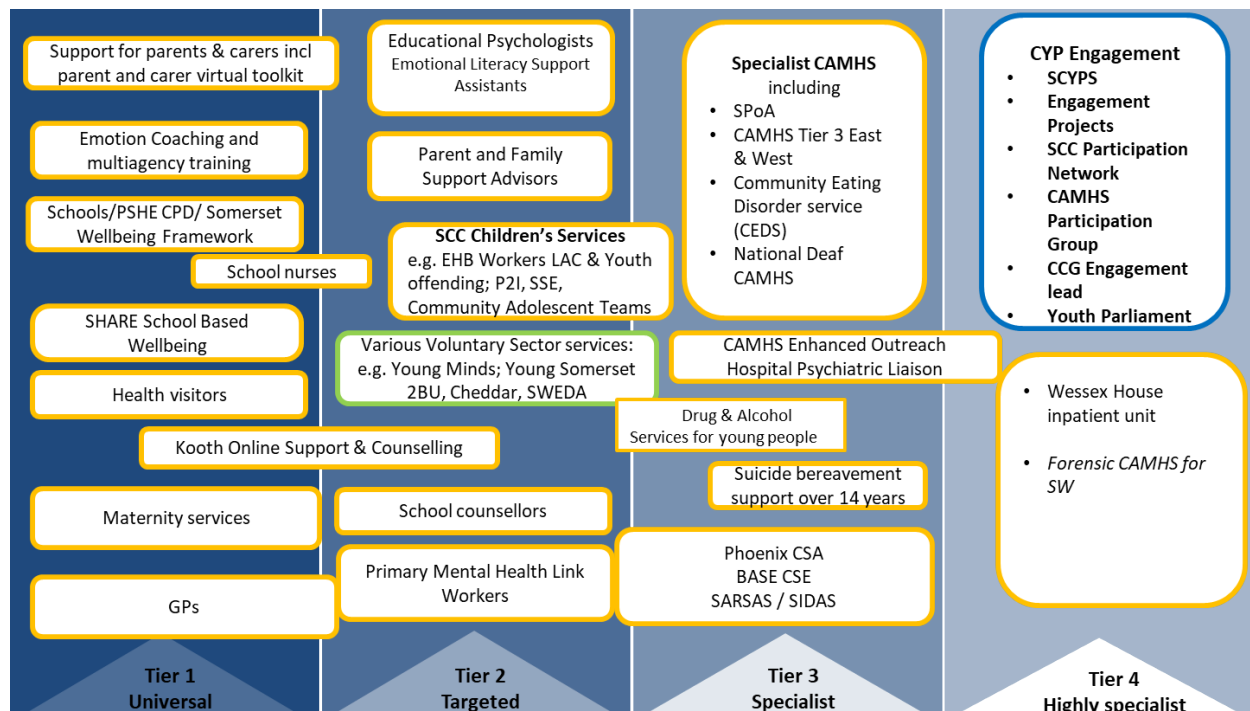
Support for parents & carers incl parent and carer virtual toolkit

Emotion Coaching and multiagency training

Schools/PSHE CPD/ Somerset Wellbeing Framework

School nurses

SHARE School Based Wellbeing

Health visitors

Kooth Online Support & Counselling

Maternity services

GPs

Educational Psychologists
Emotional Literacy Support Assistants

Parent and Family Support Advisors

**SCC Children's Services**
e.g. EHB Workers LAC & Youth offending; P2I, SSE, Community Adolescent Teams

Various Voluntary Sector services: e.g. Young Minds; Young Somerset 2BU, Cheddar, SWEDA

School counsellors

Primary Mental Health Link Workers

**Specialist CAMHS** including
- SPoA
- CAMHS Tier 3 East & West
- Community Eating Disorder service (CEDS)
- National Deaf CAMHS

CAMHS Enhanced Outreach
Hospital Psychiatric Liaison

Drug & Alcohol Services for young people

Suicide bereavement support over 14 years

Phoenix CSA
BASE CSE
SARSAS / SIDAS

**CYP Engagement**
- **SCYPS**
- **Engagement Projects**
- **SCC Participation Network**
- **CAMHS Participation Group**
- **CCG Engagement lead**
- **Youth Parliament**

- Wessex House inpatient unit
- *Forensic CAMHS for SW*

Tier 1
Universal

Tier 2
Targeted

Tier 3
Specialist

Tier 4
Highly specialist